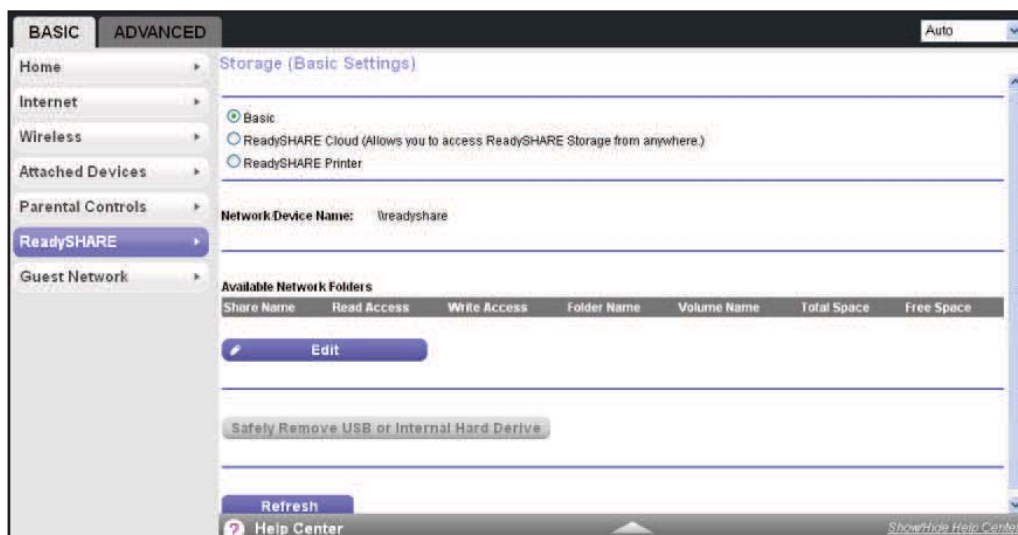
BASIC ADVANCED

Auto

Home
Internet
Wireless
Attached Devices
Parental Controls
ReadySHARE
Guest Network

Storage (Basic Settings)

Basic
ReadySHARE Cloud (Allows you to access ReadySHARE Storage from anywhere.)
ReadySHARE Printer

Network/Device Name: \\readyshare

Available Network Folders

| Share Name | Read Access | Write Access | Folder Name | Volume Name | Total Space | Free Space |
|---|---|---|---|---|---|---|

Edit

Safely Remove USB or Internal Hard Derive

Refresh

Help Center

Show/Hide Help Center